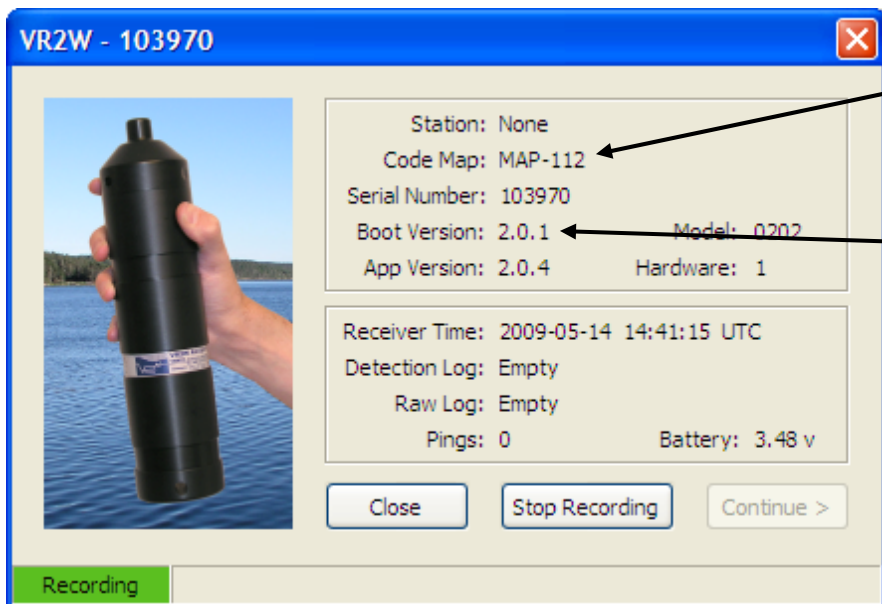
VR2W - 103970

Station: None
Code Map: MAP-112
Serial Number: 103970
Boot Version: 2.0.1
Model: 0202
App Version: 2.0.4
Hardware: 1

Receiver Time: 2009-05-14 14:41:15 UTC
Detection Log: Empty
Raw Log: Empty
Pings: 0
Battery: 3.48 v

Close
Stop Recording
Continue >

Recording